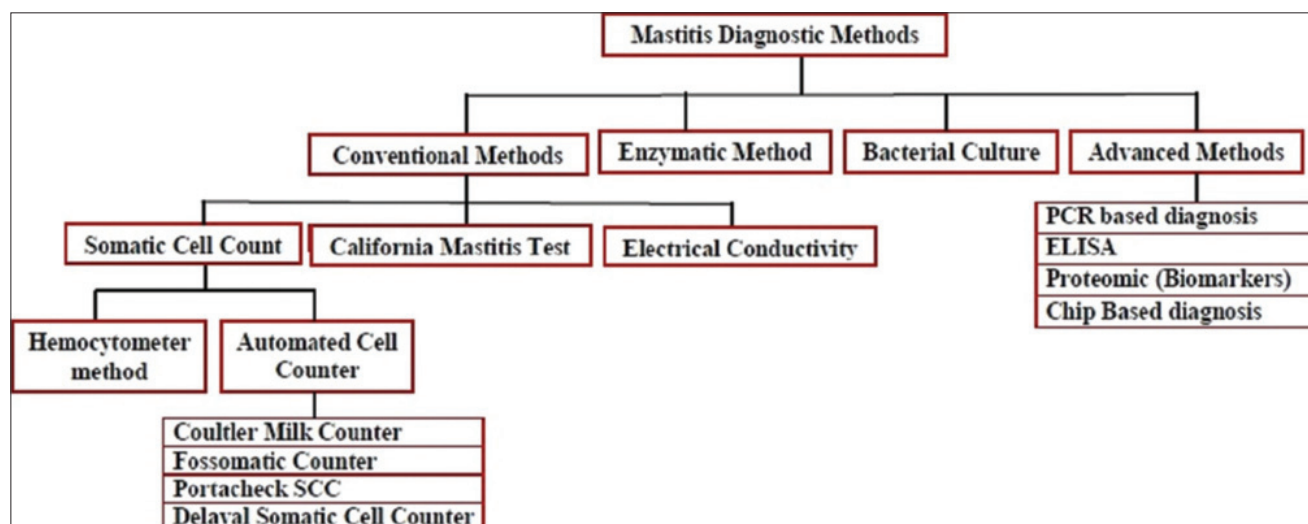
Mastitis Diagnostic Methods

Conventional Methods

Enzymatic Method

Bacterial Culture

Advanced Methods

PCR based diagnosis
ELISA
Proteomic (Biomarkers)
Chip Based diagnosis

Somatic Cell Count

California Mastitis Test

Electrical Conductivity

Hemocytometer method

Automated Cell Counter

Coultler Milk Counter
Fossomatic Counter
Portacheck SCC
Delaval Somatic Cell Counter